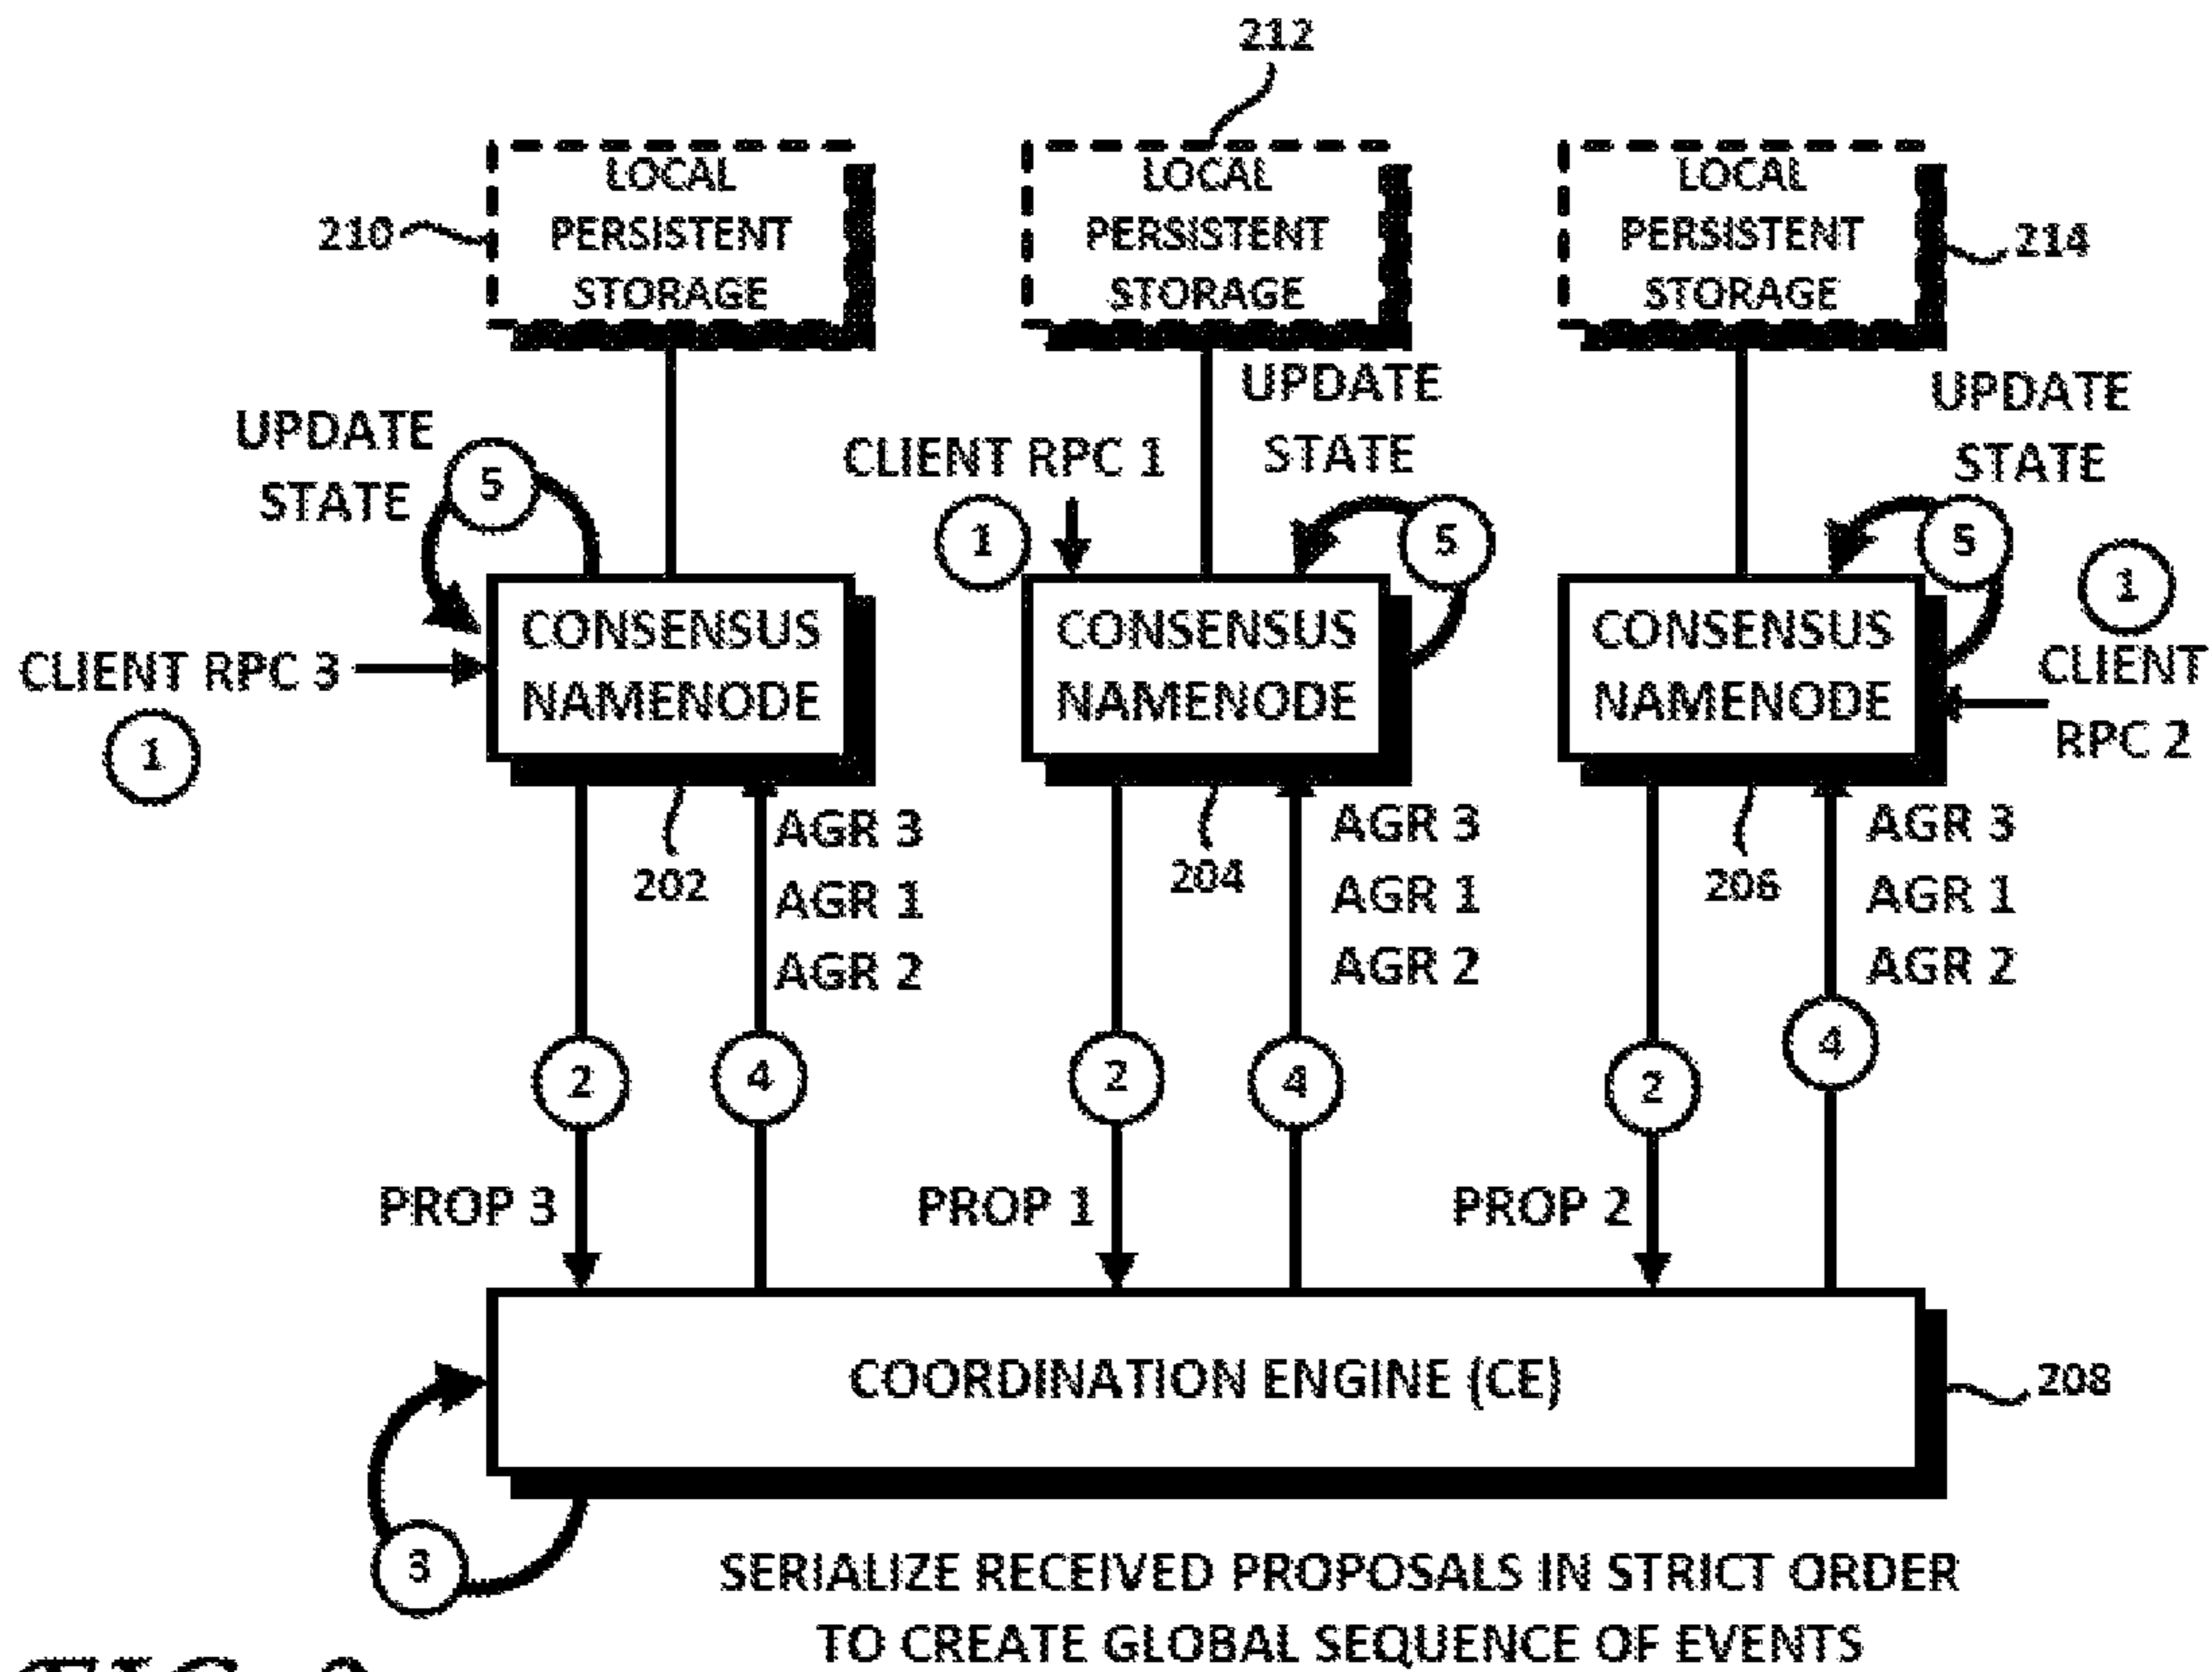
212

LOCAL PERSISTENT STORAGE

210

LOCAL PERSISTENT STORAGE

LOCAL PERSISTENT STORAGE

214

UPDATE STATE

5

CLIENT RPC 1

1

UPDATE STATE

5

UPDATE STATE

5

1

CONSENSUS NAMENODE

CLIENT RPC 3

1

CONSENSUS NAMENODE

CONSENSUS NAMENODE

CLIENT RPC 2

202

AGR 3
AGR 1
AGR 2

204

AGR 3
AGR 1
AGR 2

206

AGR 3
AGR 1
AGR 2

2

4

2

4

2

4

PROP 3

PROP 1

PROP 2

COORDINATION ENGINE (CE)

208

3

SERIALIZE RECEIVED PROPOSALS IN STRICT ORDER TO CREATE GLOBAL SEQUENCE OF EVENTS

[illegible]